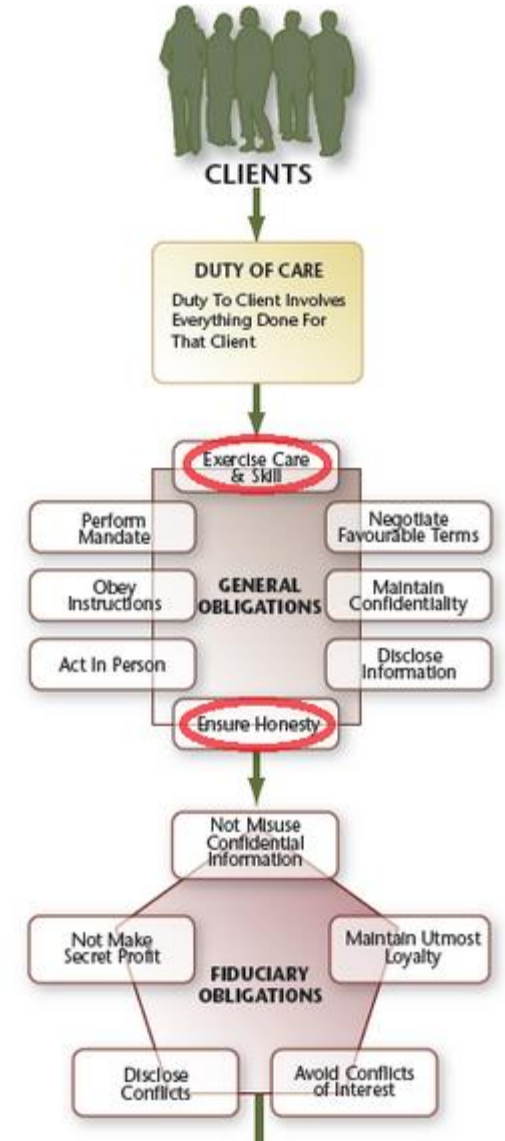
CLIENTS

DUTY OF CARE

Duty To Client Involves Everything Done For That Client

Exercise Care & Skill

Perform Mandate

Negotiate Favourable Terms

Obey Instructions

GENERAL OBLIGATIONS

Maintain Confidentiality

Act In Person

Disclose Information

Ensure Honesty

Not Misuse Confidential Information

Not Make Secret Profit

Maintain Utmost Loyalty

FIDUCIARY OBLIGATIONS

Disclose Conflicts

Avoid Conflicts of Interest